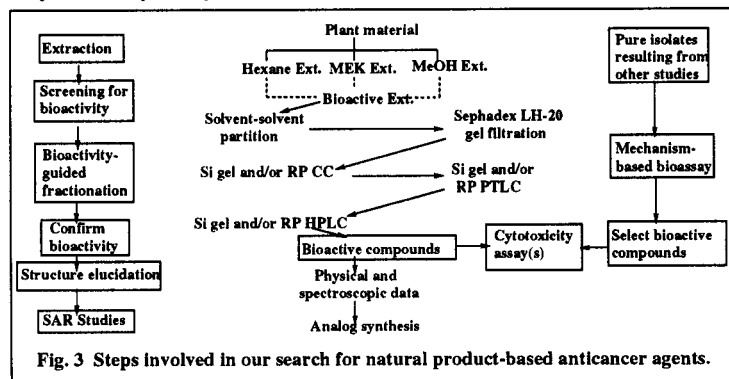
Extraction

Screening for bioactivity

Bioactivity-guided fractionation

Confirm bioactivity

Structure elucidation

SAR Studies

Plant material

Hexane Ext.

MEK Ext.

MeOH Ext.

Bioactive Ext.

Solvent-solvent partition

Sephadex LH-20 gel filtration

Si gel and/or RP CC

Si gel and/or RP PTLC

Si gel and/or RP HPLC

Bioactive compounds

Physical and spectroscopic data

Analog synthesis

Cytotoxicity assay(s)

Pure isolates resulting from other studies

Mechanism-based bioassay

Select bioactive compounds

Fig. 3 Steps involved in our search for natural product-based anticancer agents.